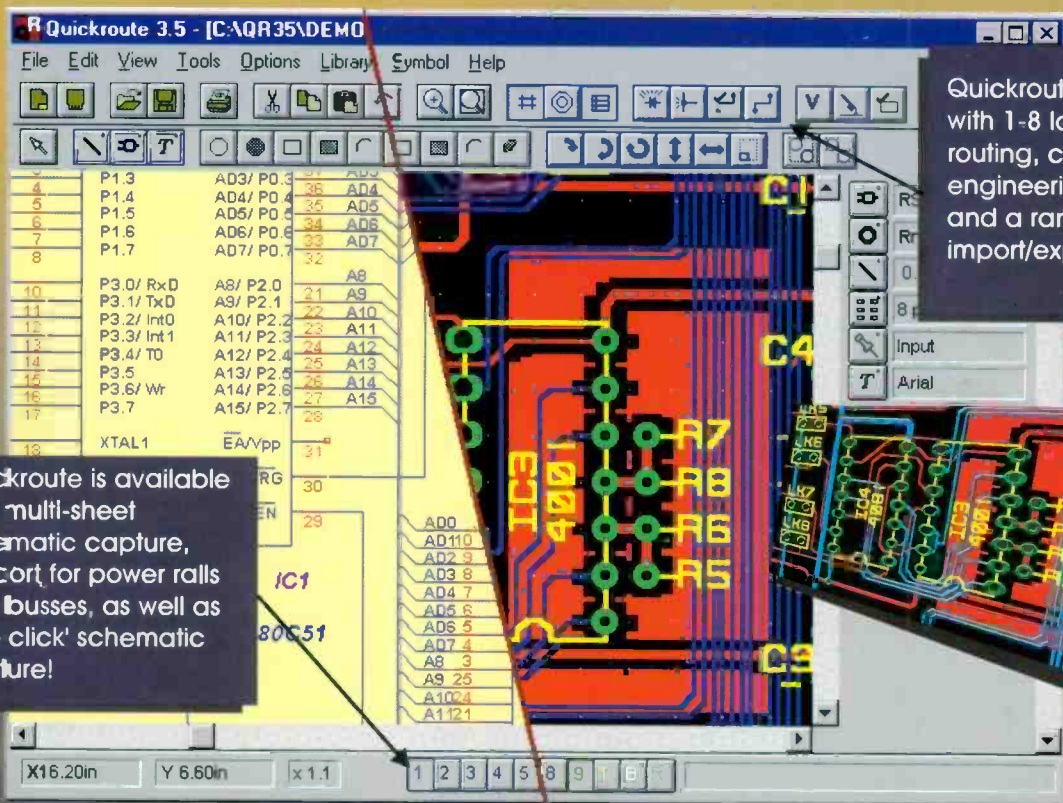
Quickroute 3.5 - [C:\QR35\DEMO

File Edit View Tools Options Library Symbol Help

Quickrout with 1-8 la routing, c engineeri and a ran import/ex

P1.3 AD3/ P0.3 36 AD4
P1.4 AD4/ P0.4 35 AD5
P1.5 AD5/ P0.5 34 AD6
P1.6 AD6/ P0.6 33 AD7
P1.7 AD7/ P0.7 32

P3.0/ RxD A8/ P2.0 A8
P3.1/ TxD A9/ P2.1 21 A9
P3.2/ Int0 A10/ P2.2 22 A10
P3.3/ Int1 A11/ P2.3 23 A11
P3.4/ T0 A12/ P2.4 24 A12
P3.5 A13/ P2.5 25 A13
P3.6/ Wr A14/ P2.6 26 A14
P3.7 A15/ P2.7 27 A15
28

XTAL1 EA/Vpp 31

RG 30

EN 29

IC1

80C51

AD0
AD1 10
AD2 9
AD3 8
AD4 7
AD5 6
AD6 5
AD7 4
A8 3
A9 25
A10 24
A11 21

ckroute is available multi-sheet ematic capture, port for power rails busses, as well as click' schematic ture!

IC3 4001

R7
R8
R6
R5

C1
C4
C3

IC4 4001

Input
Arial

X16.20in Y 6.60in x 1.1

1 2 3 4 5 8 9